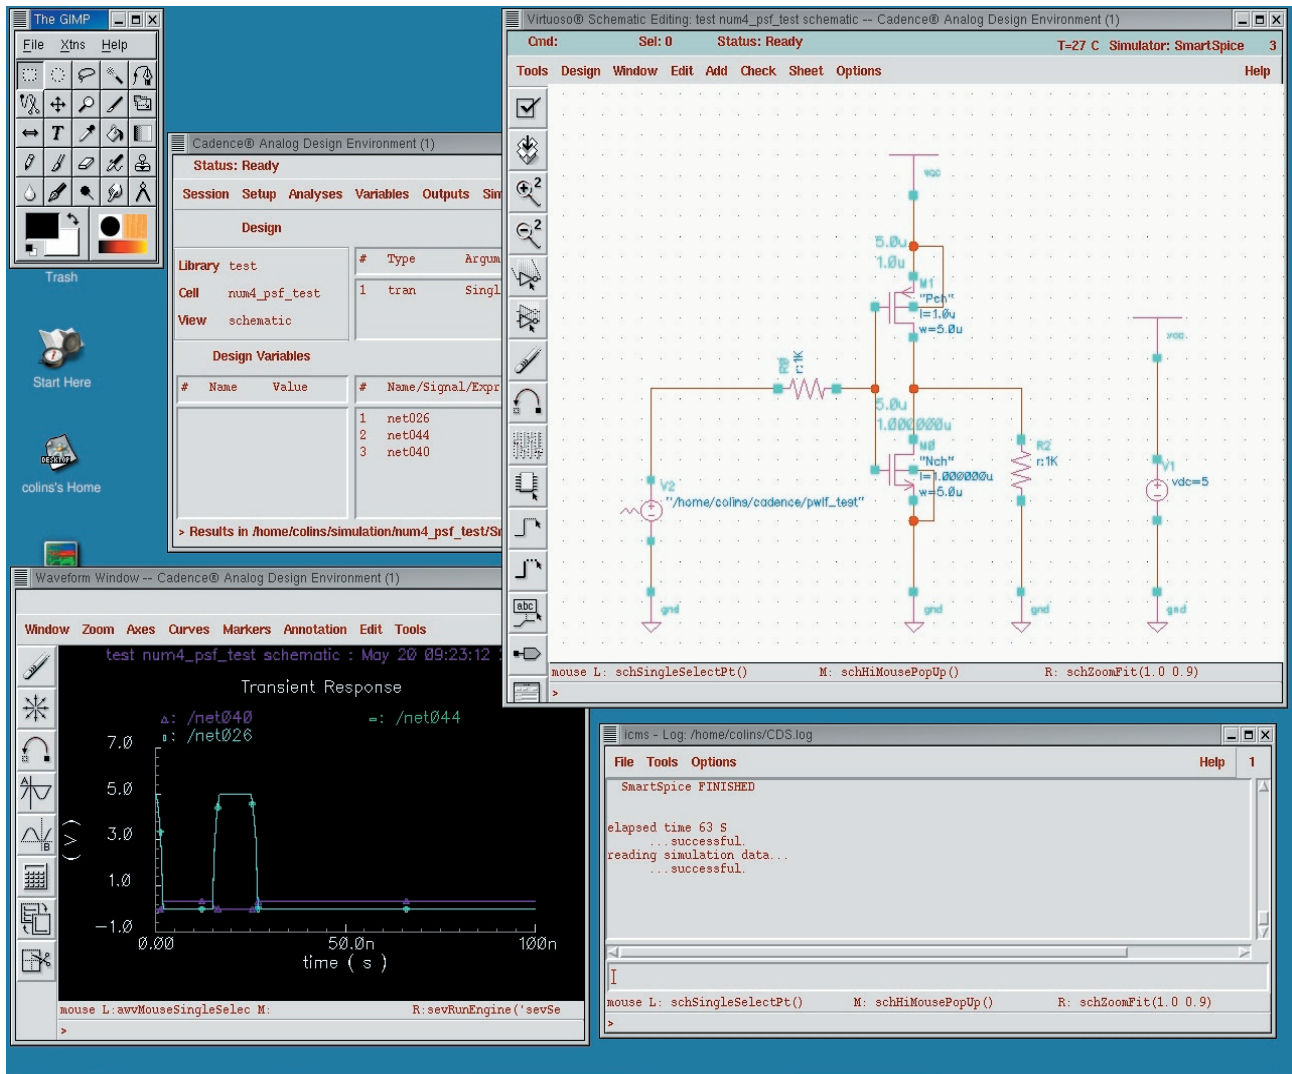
The GIMP
File Xtns Help

Trash

Start Here

colins's Home

Cadence® Analog Design Environment (1)
Status: Ready
Session Setup Analyses Variables Outputs Sim
Design
Library test
Cell num4_psf_test
View schematic
| # | Type | Argum |
|---|---|---|
| 1 | tran | Singl |
Design Variables
| # | Name | Value |
|---|---|---|
| # | Name/Signal/Expr |
|---|---|
| 1 | net026 |
| 2 | net044 |
| 3 | net040 |
> Results in /home/colins/simulation/num4_psf_test/Sı

Virtuoso® Schematic Editing: test num4_psf_test schematic -- Cadence® Analog Design Environment (1)
Cmd: Sel: 0 Status: Ready T=27 C Simulator: SmartSpice 3
Tools Design Window Edit Add Check Sheet Options Help
vcc
5.0u
1.0u
M1
"Pch"
l=1.0u
w=5.0u
R0
r:1K
5.0u
1.000000u
M0
"Nch"
l=1.000000u
w=5.0u
R2
r:1K
V2
"/home/colins/cadence/pwlf_test"
vcc
V1
vdc=5
gnd
gnd
gnd
gnd
mouse L: schSingleSelectPt() M: schHiMousePopUp() R: schZoomFit(1.0 0.9)
>

Waveform Window -- Cadence® Analog Design Environment (1)
Window Zoom Axes Curves Markers Annotation Edit Tools
test num4_psf_test schematic : May 20 09:23:12
Transient Response
△: /net040 ▫: /net026 =: /net044
7.0
5.0
3.0
1.0
−1.0
(V)
0.00 50.0n 100n
time ( s )
mouse L:awvMouseSingleSelec M: R:sevRunEngine('sevSe
>

icms - Log: /home/colins/CDS.log
File Tools Options Help 1
SmartSpice FINISHED

elapsed time 63 S
...successful.
reading simulation data...
...successful.
mouse L: schSingleSelectPt() M: schHiMousePopUp() R: schZoomFit(1.0 0.9)
>